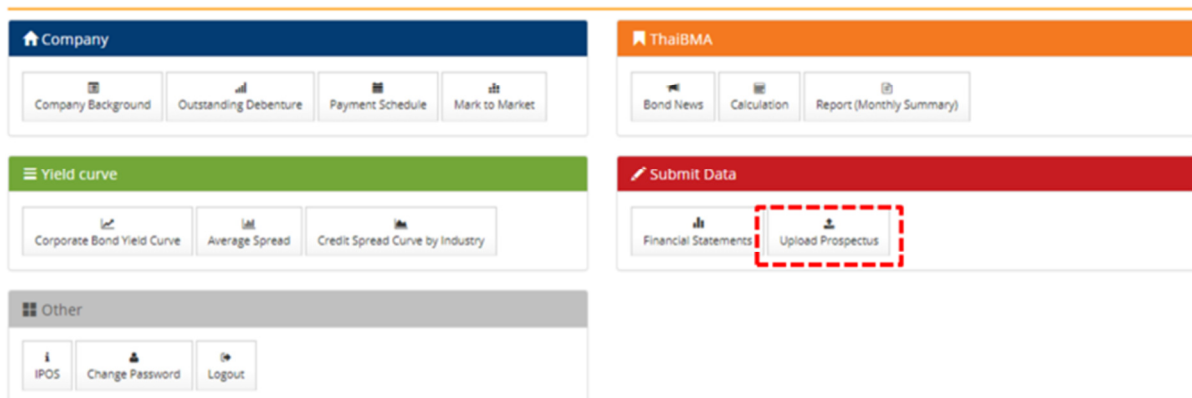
Company

Company Background

Outstanding Debenture

Payment Schedule

Mark to Market

ThaiBMA

Bond News

Calculation

Report (Monthly Summary)

Yield curve

Corporate Bond Yield Curve

Average Spread

Credit Spread Curve by Industry

Submit Data

Financial Statements

Upload Prospectus

Other

IPOS

Change Password

Logout